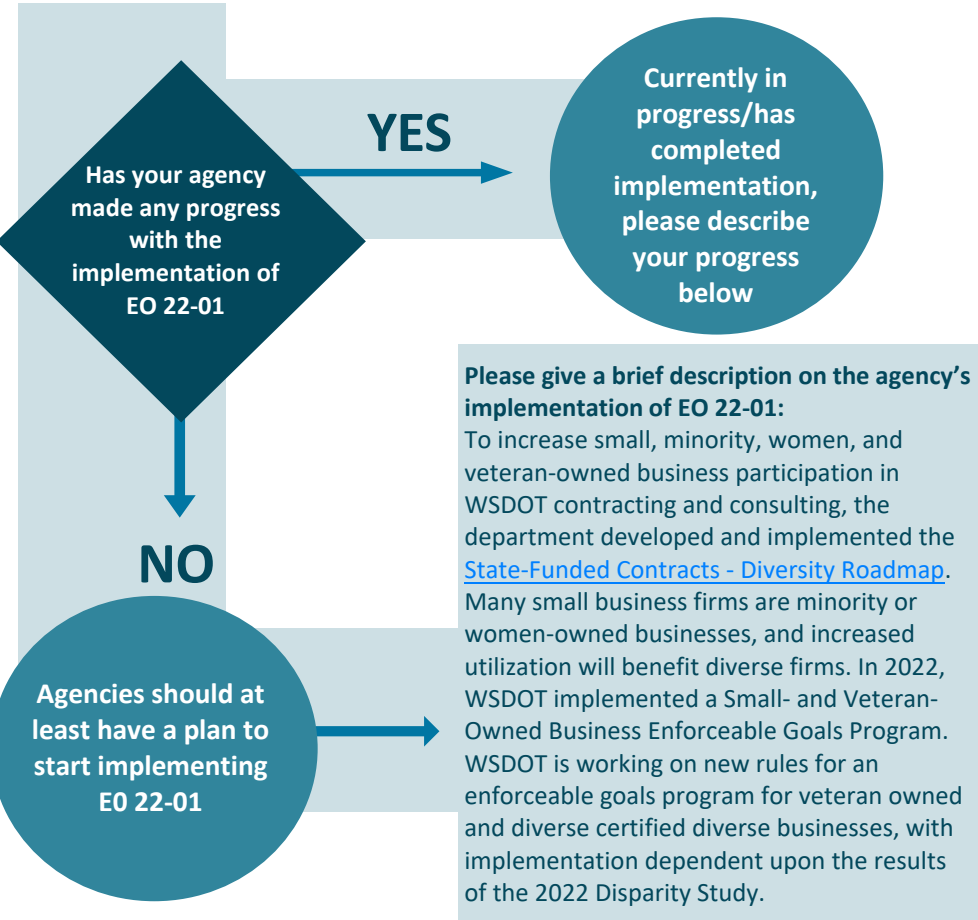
Has your agency made any progress with the implementation of EO 22-01

YES

Currently in progress/has completed implementation, please describe your progress below

NO

Agencies should at least have a plan to start implementing E0 22-01

Please give a brief description on the agency's implementation of EO 22-01:
To increase small, minority, women, and veteran-owned business participation in WSDOT contracting and consulting, the department developed and implemented the State-Funded Contracts - Diversity Roadmap. Many small business firms are minority or women-owned businesses, and increased utilization will benefit diverse firms. In 2022, WSDOT implemented a Small- and Veteran-Owned Business Enforceable Goals Program. WSDOT is working on new rules for an enforceable goals program for veteran owned and diverse certified diverse businesses, with implementation dependent upon the results of the 2022 Disparity Study.